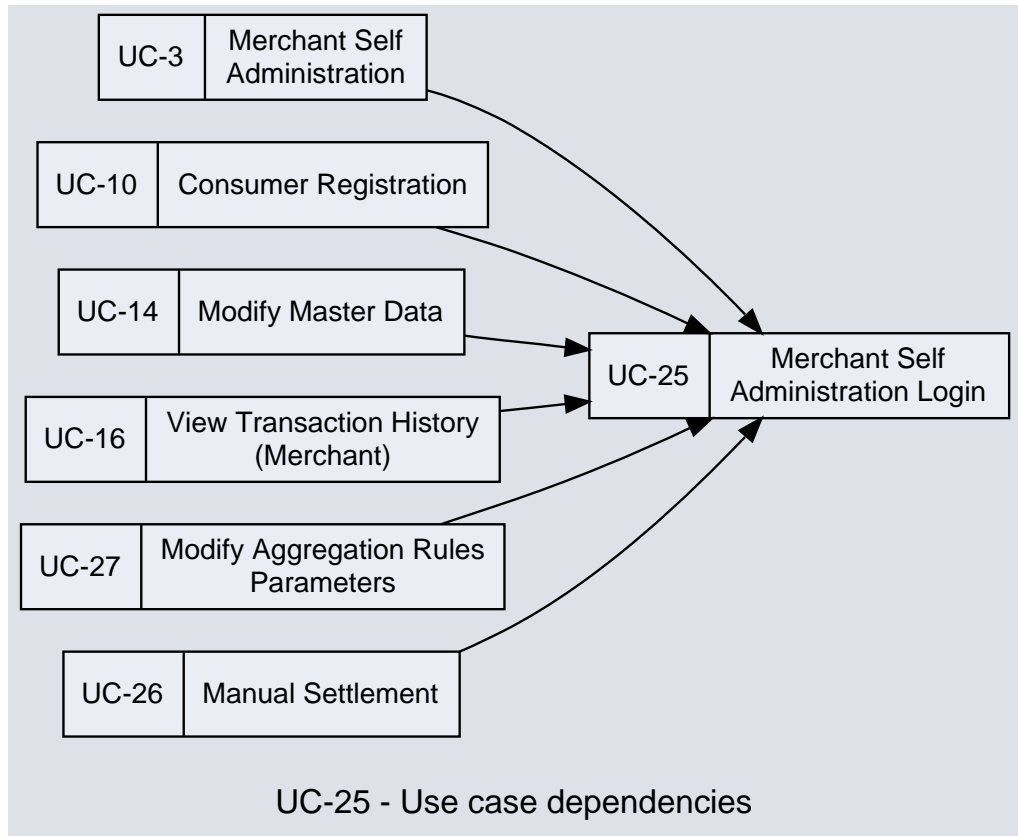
UC-3 Merchant Self Administration

UC-10 Consumer Registration

UC-14 Modify Master Data

UC-25 Merchant Self Administration Login

UC-16 View Transaction History (Merchant)

UC-27 Modify Aggregation Rules Parameters

UC-26 Manual Settlement

UC-25 - Use case dependencies